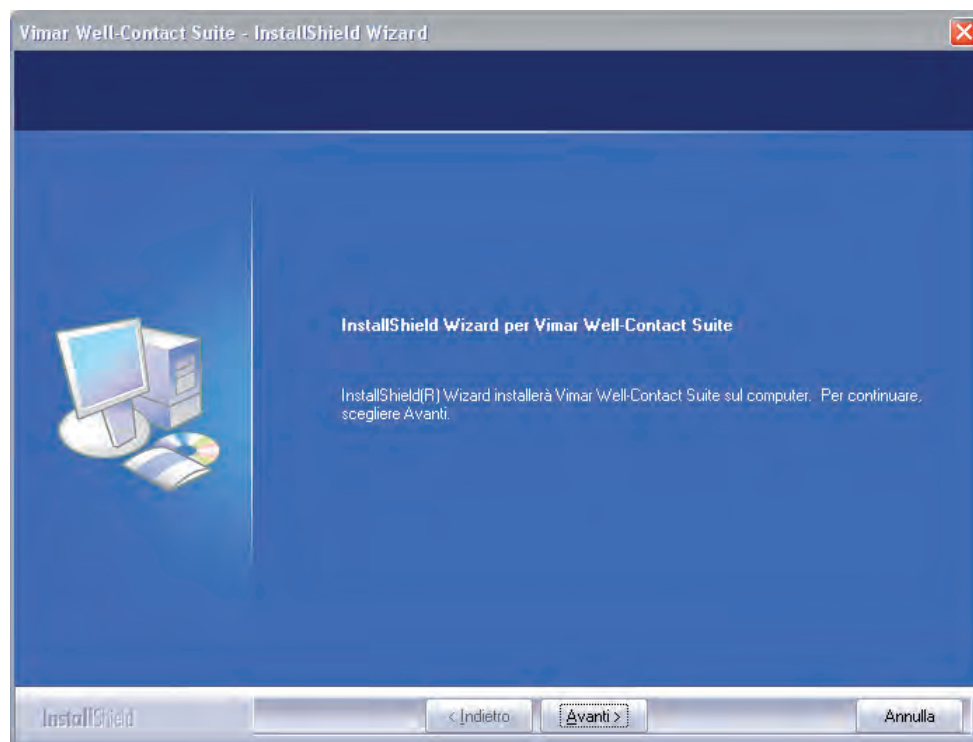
Vimar Well-Contact Suite - InstallShield Wizard

InstallShield Wizard per Vimar Well-Contact Suite

InstallShield(R) Wizard installerà Vimar Well-Contact Suite sul computer. Per continuare, scegliere Avanti.

InstallShield

< Indietro

Avanti >

Annulla